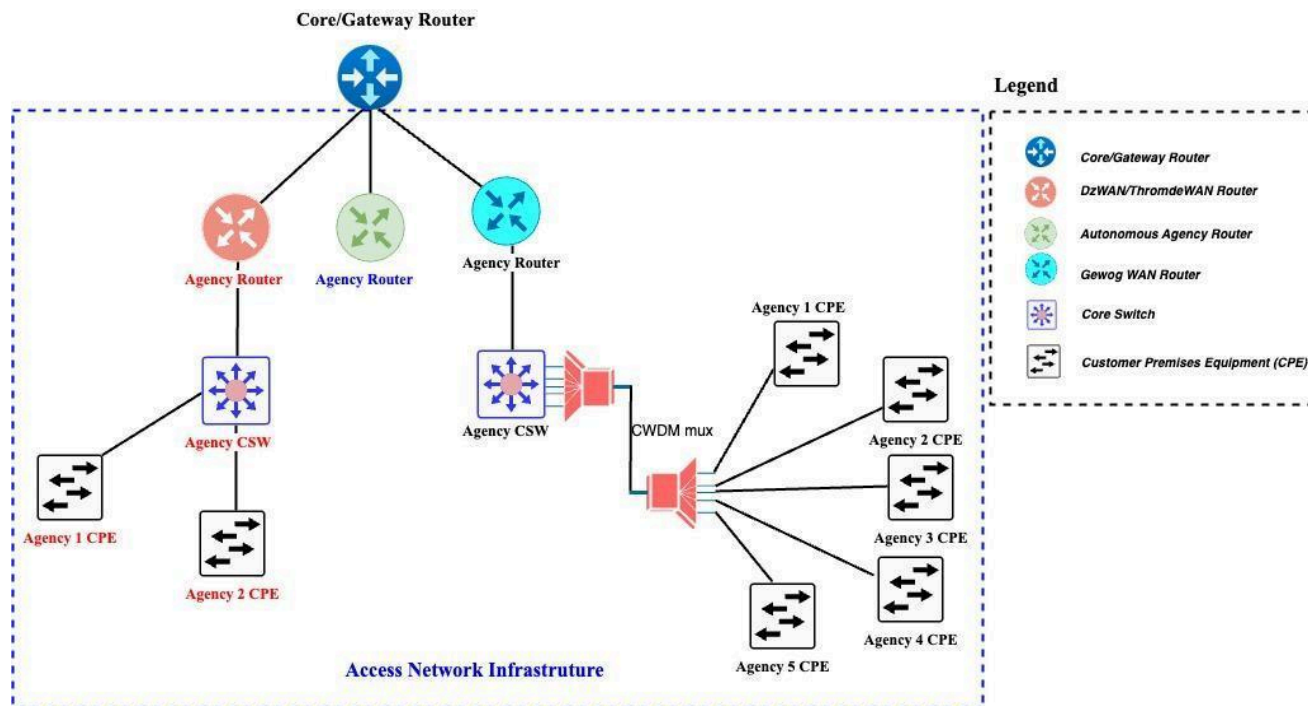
Core/Gateway Router

Agency Router

Agency Router

Agency Router

Agency CSW

Agency 1 CPE

Agency 2 CPE

Agency CSW

CWDM mux

Agency 1 CPE

Agency 2 CPE

Agency 3 CPE

Agency 4 CPE

Agency 5 CPE

Access Network Infrastruture

Legend

Core/Gateway Router

DzWAN/ThromdeWAN Router

Autonomous Agency Router

Gewog WAN Router

Core Switch

Customer Premises Equipment (CPE)